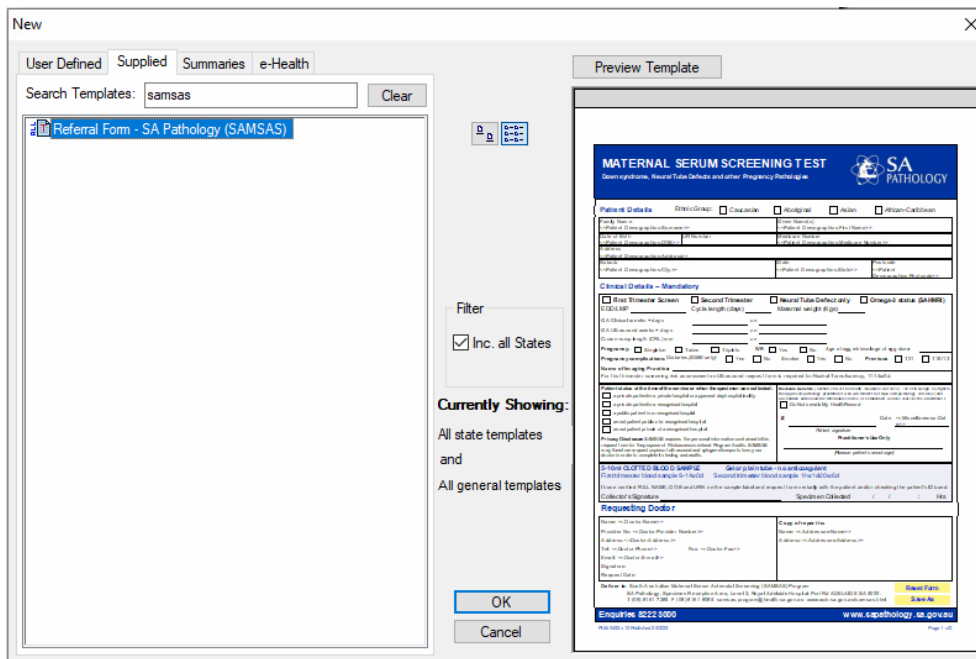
New

User Defined | Supplied | Summaries | e-Health

Search Templates: samsas

Clear

Referral Form - SA Pathology (SAMSAS)

Filter

Inc. all States

Currently Showing:

All state templates

and

All general templates

OK

Cancel

Preview Template

MATERNAL SERUM SCREENING TEST
Down syndrome, Neural Tube Defects and other Pregnancy Pathologies

SA PATHOLOGY

Patient Details

Ethnic Group: Caucasian Aboriginal Asian African-Caribbean

Clinical Details – Mandatory

First Trimester Screen Second Trimester Neural Tube Defect only Omega-3 status (SAMMR)

Requesting Doctor

Enquiries 8222 3000

www.sapathology.sa.gov.au

Reset Form

Save As

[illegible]